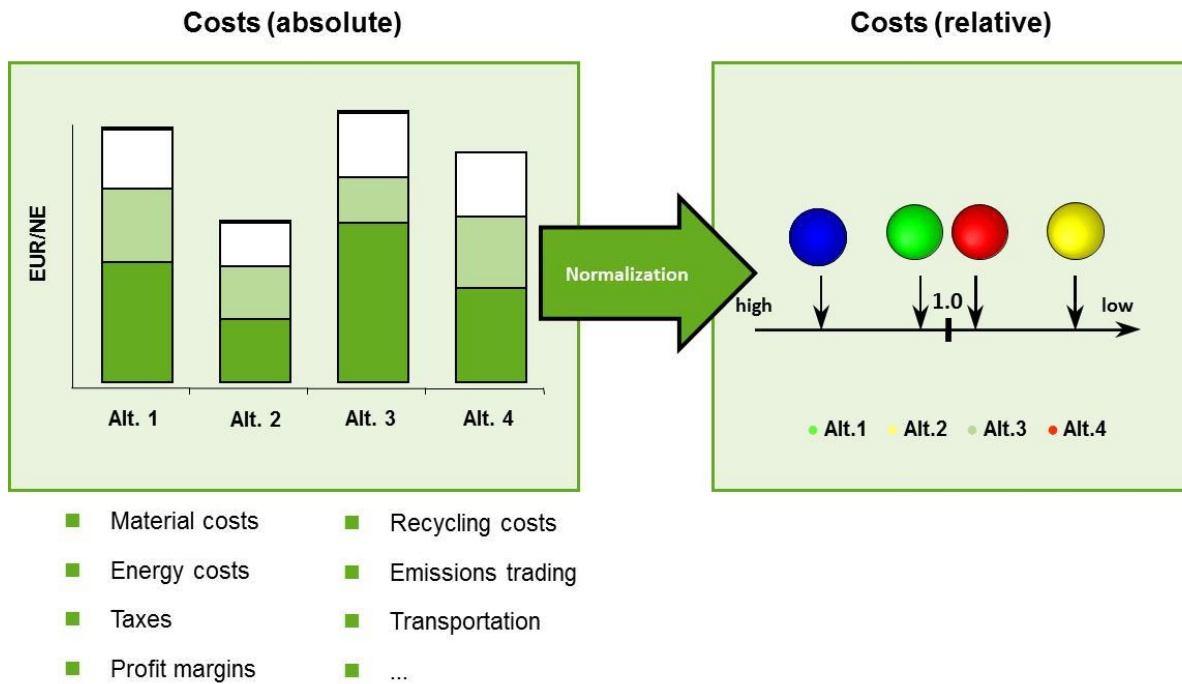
Costs (absolute)

Costs (relative)

EUR/NE

Alt. 1
Alt. 2
Alt. 3
Alt. 4

Normalization

high
1.0
low

Alt.1 Alt.2 Alt.3 Alt.4

Material costs
Energy costs
Taxes
Profit margins

Recycling costs
Emissions trading
Transportation
...